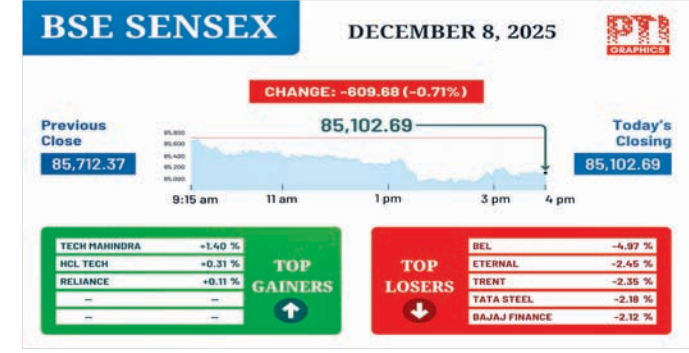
BSE SENSEX

DECEMBER 8, 2025

PTI GRAPHICS

CHANGE: -609.68 (-0.71%)

Previous Close
85,712.37

85,102.69

Today's Closing
85,102.69

85,800
85,600
85,400
85,200
85,000

9:15 am
11 am
1 pm
3 pm
4 pm

| | |
|---|---|
| TECH MAHINDRA | +1.40 % |
| HCL TECH | +0.31 % |
| RELIANCE | +0.11 % |
| — | — |
| — | — |

TOP GAINERS

TOP LOSERS

| | |
|---|---|
| BEL | -4.97 % |
| ETERNAL | -2.45 % |
| TRENT | -2.35 % |
| TATA STEEL | -2.18 % |
| BAJAJ FINANCE | -2.12 % |